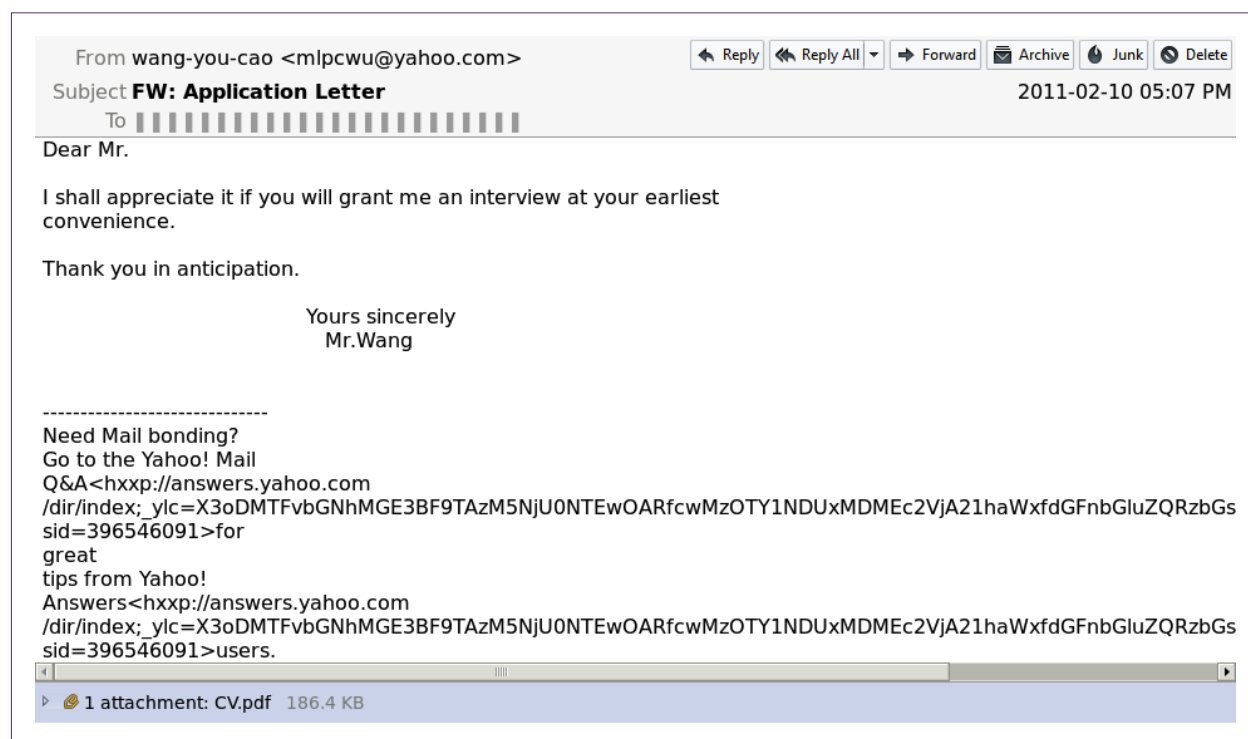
From wang-you-cao <mlpcwu@yahoo.com>

Reply | Reply All | Forward | Archive | Junk | Delete

Subject FW: Application Letter

2011-02-10 05:07 PM

To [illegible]

Dear Mr.

I shall appreciate it if you will grant me an interview at your earliest convenience.

Thank you in anticipation.

Yours sincerely
Mr.Wang

------------------------------
Need Mail bonding?
Go to the Yahoo! Mail
Q&A<hxxp://answers.yahoo.com
/dir/index;_ylc=X3oDMTFvbGNhMGE3BF9TAzM5NjU0NTEwOARfcwMzOTY1NDUxMDMEc2VjA21haWxfdGFnbGluZQRzbGs
sid=396546091>for
great
tips from Yahoo!
Answers<hxxp://answers.yahoo.com
/dir/index;_ylc=X3oDMTFvbGNhMGE3BF9TAzM5NjU0NTEwOARfcwMzOTY1NDUxMDMEc2VjA21haWxfdGFnbGluZQRzbGs
sid=396546091>users.

1 attachment: CV.pdf 186.4 KB